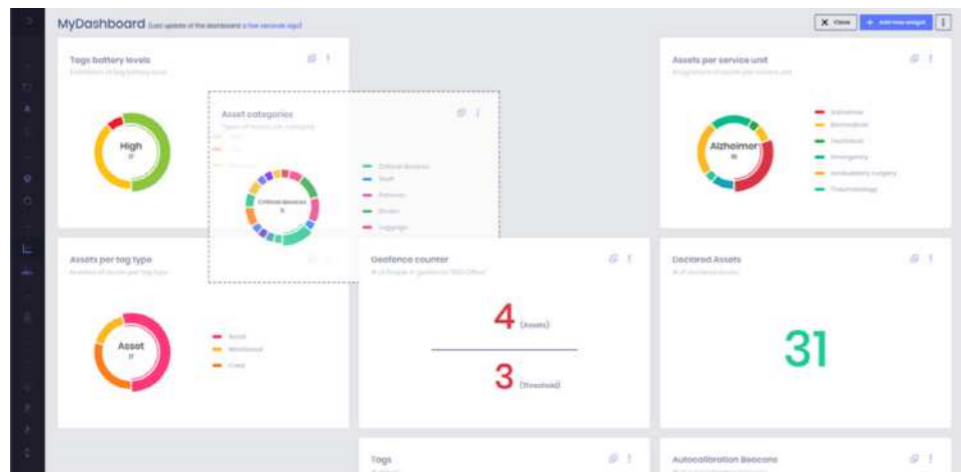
MyDashboard (Last update of the dashboard a few seconds ago)

Close

Add new widget

Tags battery levels

High

Asset categories

Critical devices

Assets per service unit

Alzheimer

Alzheimer

Emergency

Assets per tag type

Asset

Asset

Geofence counter

4 (Assets)

3 (Threshold)

Declared Assets

31

Tags

Autocalibration Beacons